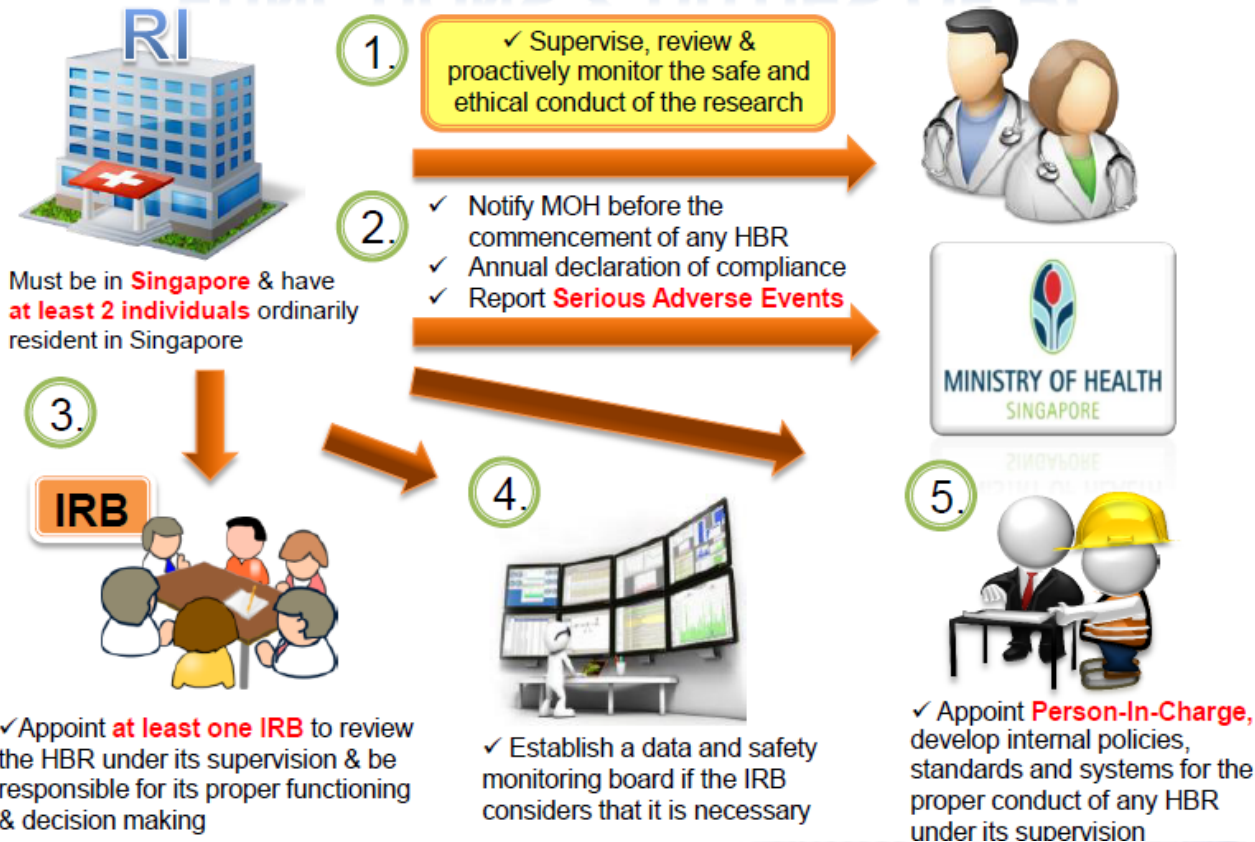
RI

1.

✓ Supervise, review & proactively monitor the safe and ethical conduct of the research

2.

✓ Notify MOH before the commencement of any HBR
✓ Annual declaration of compliance
✓ Report Serious Adverse Events

Must be in Singapore & have at least 2 individuals ordinarily resident in Singapore

MINISTRY OF HEALTH
SINGAPORE

3.

IRB

4.

5.

✓Appoint at least one IRB to review the HBR under its supervision & be responsible for its proper functioning & decision making

✓ Establish a data and safety monitoring board if the IRB considers that it is necessary

✓ Appoint Person-In-Charge, develop internal policies, standards and systems for the proper conduct of any HBR under its supervision